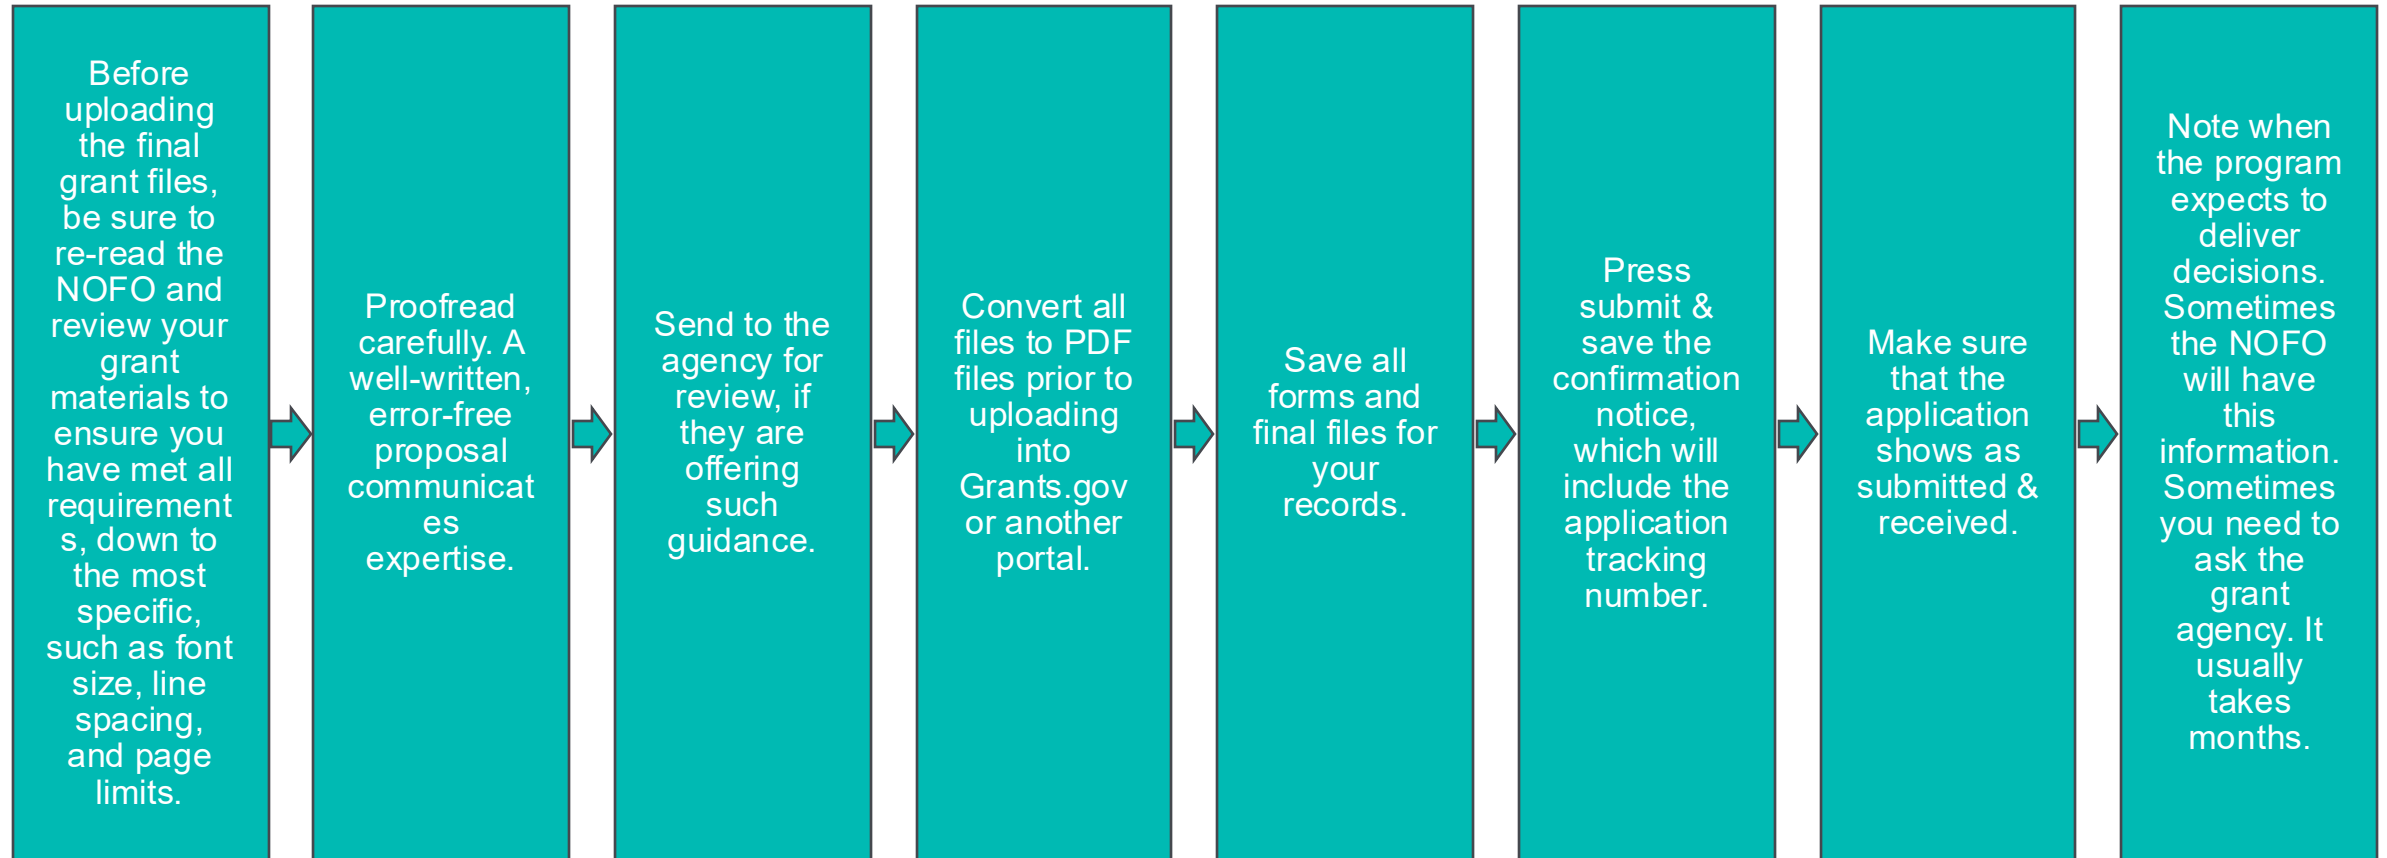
Before uploading the final grant files, be sure to re-read the NOFO and review your grant materials to ensure you have met all requirements, down to the most specific, such as font size, line spacing, and page limits.

Proofread carefully. A well-written, error-free proposal communicates expertise.

Send to the agency for review, if they are offering such guidance.

Convert all files to PDF files prior to uploading into Grants.gov or another portal.

Save all forms and final files for your records.

Press submit & save the confirmation notice, which will include the application tracking number.

Make sure that the application shows as submitted & received.

Note when the program expects to deliver decisions. Sometimes the NOFO will have this information. Sometimes you need to ask the grant agency. It usually takes months.